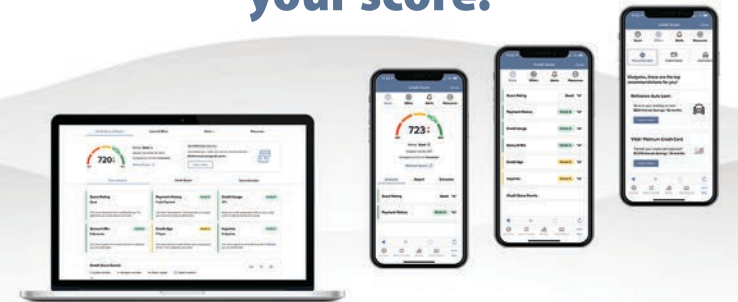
your score.

720

723

Score Rating

Payment History

Credit Usage

Account Mix

Credit Age

Inquiries

Widgets, these are the top recommendations for you!

Refinance Auto Loan

VISA Platinum Credit Card

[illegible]